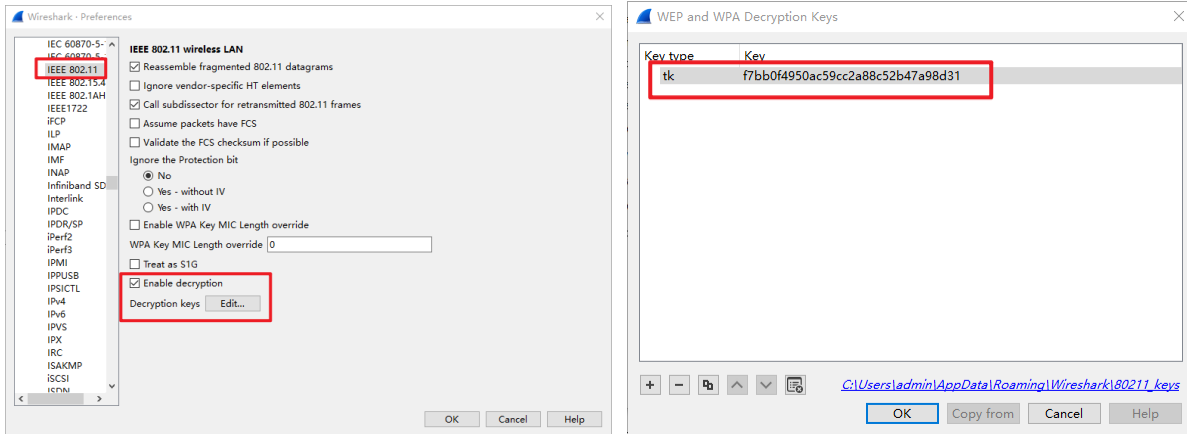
Wireshark · Preferences

IEC 60870-5-
IEC 60870-5
IEEE 802.11
IEEE 802.15.4
IEEE 802.1AH
IEEE1722
iFCP
ILP
IMAP
IMF
INAP
Infiniband SD
Interlink
IPDC
IPDR/SP
iPerf2
iPerf3
IPMI
IPPUSB
IPSICTL
IPv4
IPv6
IPVS
IPX
IRC
ISAKMP
iSCSI
ISDN

IEEE 802.11 wireless LAN
Reassemble fragmented 802.11 datagrams
Ignore vendor-specific HT elements
Call subdissector for retransmitted 802.11 frames
Assume packets have FCS
Validate the FCS checksum if possible
Ignore the Protection bit
No
Yes - without IV
Yes - with IV
Enable WPA Key MIC Length override
WPA Key MIC Length override 0
Treat as S1G
Enable decryption
Decryption keys Edit...

OK Cancel Help

WEP and WPA Decryption Keys

| Key type | Key |
|---|---|
| tk | f7bb0f4950ac59cc2a88c52b47a98d31 |

+ − C:\Users\admin\AppData\Roaming\Wireshark\80211_keys

OK Copy from Cancel Help